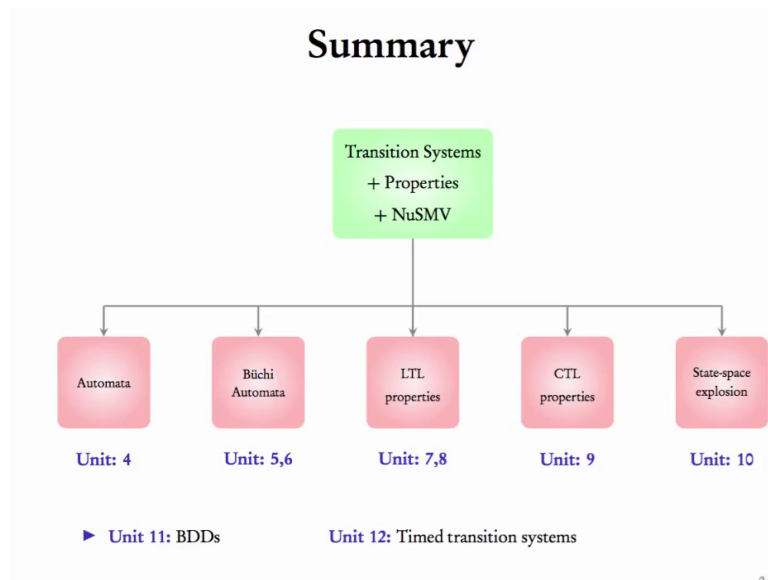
Summary

Transition Systems
+ Properties
+ NuSMV

Automata

Büchi Automata

LTL properties

CTL properties

State-space explosion

Unit: 4

Unit: 5,6

Unit: 7,8

Unit: 9

Unit: 10

► Unit 11: BDDs

Unit 12: Timed transition systems